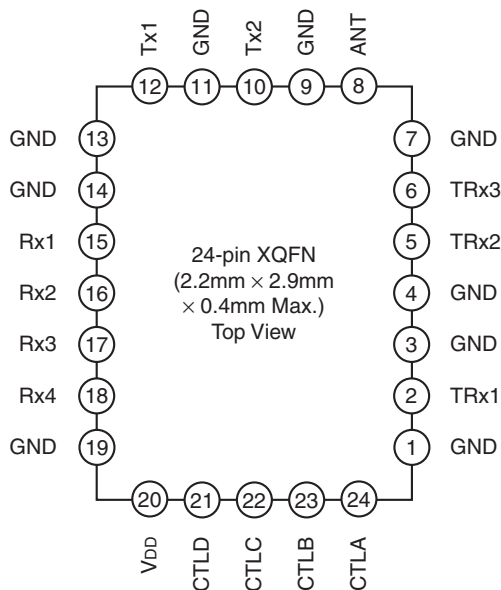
Tx1 GND Tx2 GND ANT

12 11 10 9 8

GND 13
GND 14
Rx1 15
Rx2 16
Rx3 17
Rx4 18
GND 19

7 GND
6 TRx3
5 TRx2
4 GND
3 GND
2 TRx1
1 GND

24-pin XQFN
(2.2mm $\times$ 2.9mm
$\times$ 0.4mm Max.)
Top View

20 21 22 23 24

$V_{DD}$ CTLD CTLC CTLB CTLA